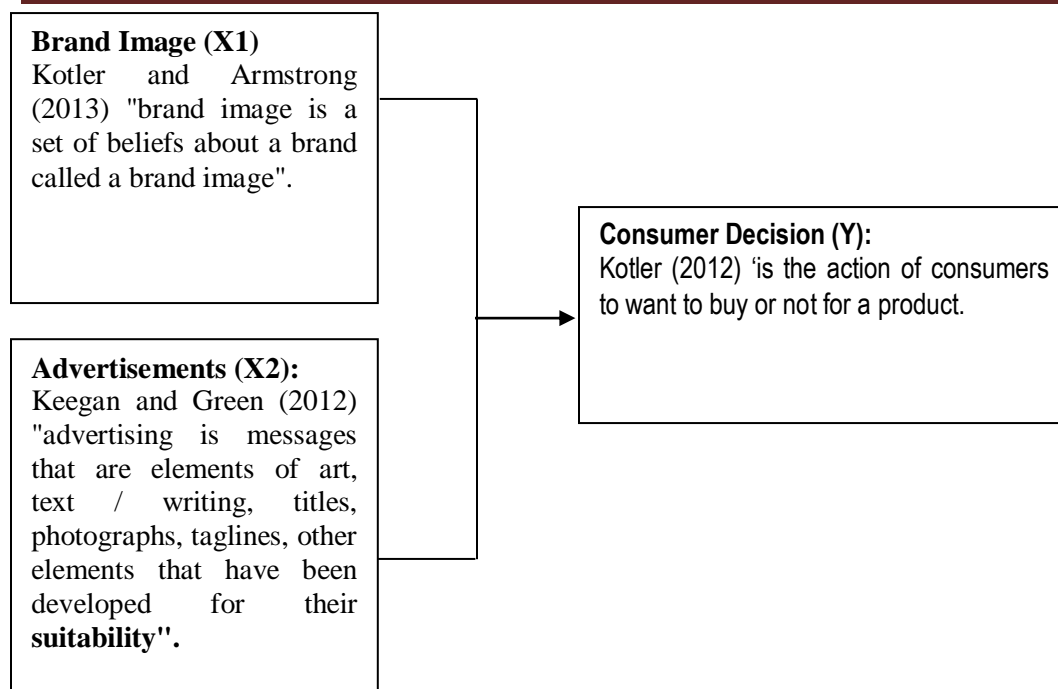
**Brand Image (X1)**
Kotler and Armstrong (2013) "brand image is a set of beliefs about a brand called a brand image".

**Advertisements (X2):**
Keegan and Green (2012) "advertising is messages that are elements of art, text / writing, titles, photographs, taglines, other elements that have been developed for their **suitability".**

**Consumer Decision (Y):**
Kotler (2012) 'is the action of consumers to want to buy or not for a product.